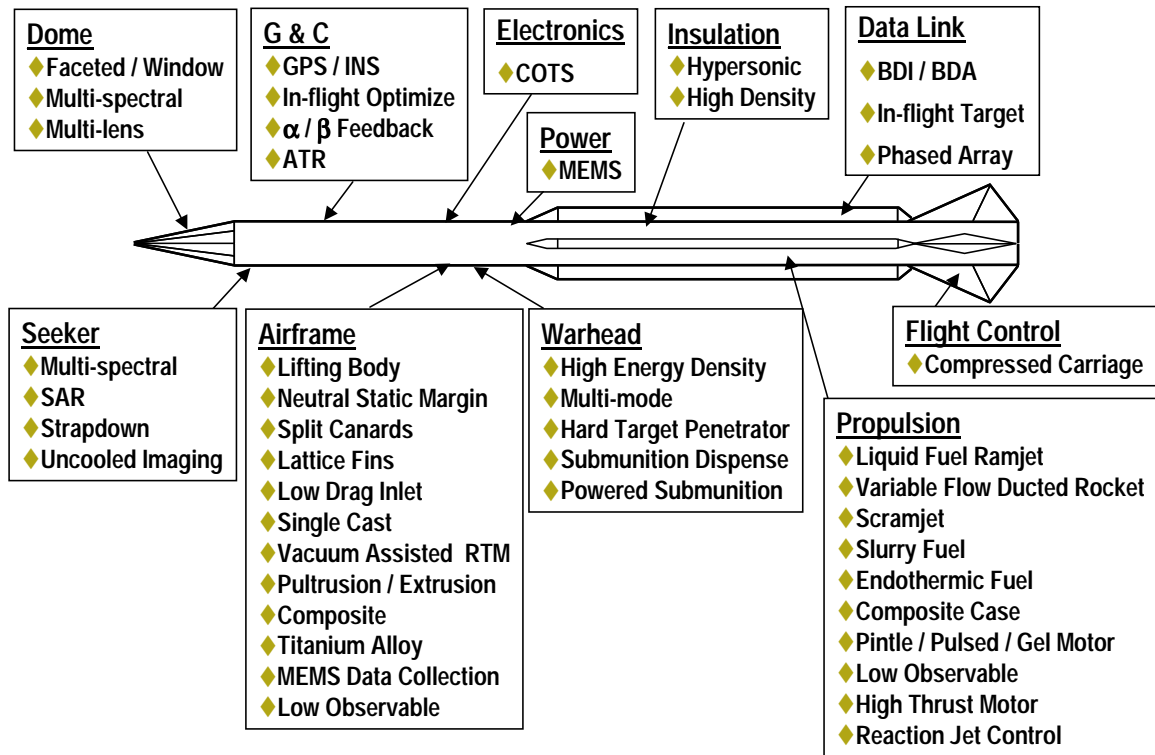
Dome
♦Faceted / Window
♦Multi-spectral
♦Multi-lens

G & C
♦GPS / INS
♦In-flight Optimize
♦$\alpha$ / $\beta$ Feedback
♦ATR

Electronics
♦COTS

Power
♦MEMS

Insulation
♦Hypersonic
♦High Density

Data Link
♦BDI / BDA
♦In-flight Target
♦Phased Array

Seeker
♦Multi-spectral
♦SAR
♦Strapdown
♦Uncooled Imaging

Airframe
♦Lifting Body
♦Neutral Static Margin
♦Split Canards
♦Lattice Fins
♦Low Drag Inlet
♦Single Cast
♦Vacuum Assisted RTM
♦Pultrusion / Extrusion
♦Composite
♦Titanium Alloy
♦MEMS Data Collection
♦Low Observable

Warhead
♦High Energy Density
♦Multi-mode
♦Hard Target Penetrator
♦Submunition Dispense
♦Powered Submunition

Flight Control
♦Compressed Carriage

Propulsion
♦Liquid Fuel Ramjet
♦Variable Flow Ducted Rocket
♦Scramjet
♦Slurry Fuel
♦Endothermic Fuel
♦Composite Case
♦Pintle / Pulsed / Gel Motor
♦Low Observable
♦High Thrust Motor
♦Reaction Jet Control